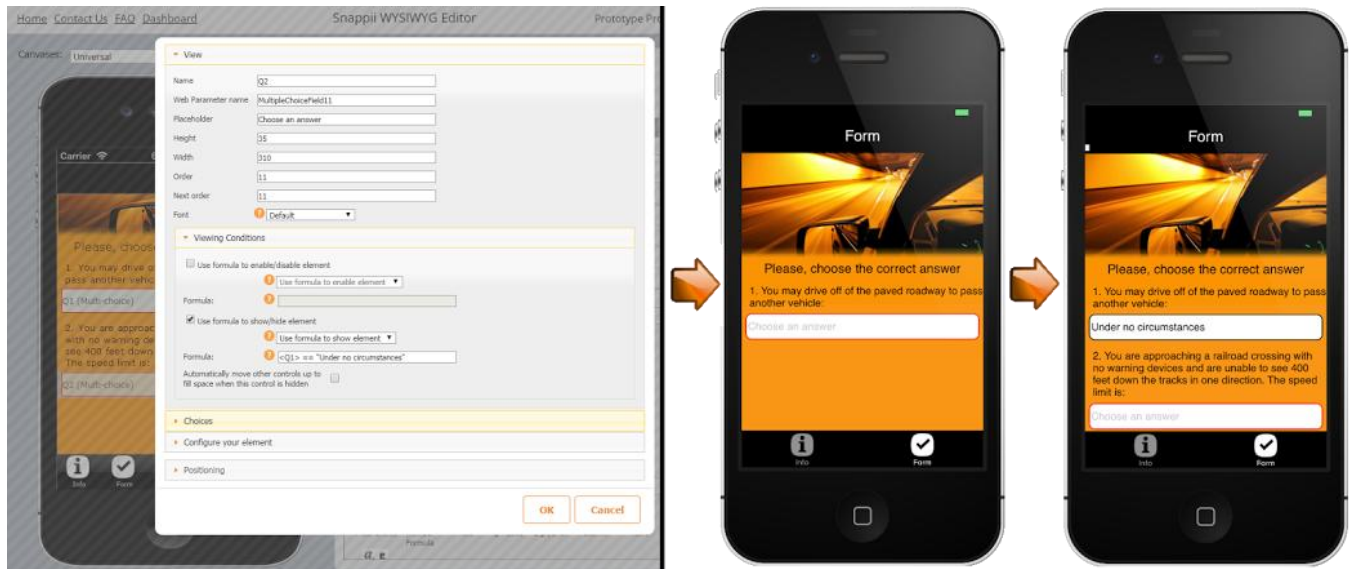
Home Contact Us FAQ Dashboard

Snappii WYSIWYG Editor

Prototype Pr

Canvases: Universal

Carrier

Please, choose

1. You may drive o pass another vehic

Q1 (Multi-choice)

2. You are approac with no warning de see 400 feet down The speed limit is:

Q2 (Multi-choice)

Info

Form

View

Name Q2

Web Parameter name MultipleChoiceField11

Placeholder Choose an answer

Height 35

Width 310

Order 11

Next order 11

Font Default

Viewing Conditions

Use formula to enable/disable element

Use formula to enable element

Formula:

Use formula to show/hide element

Use formula to show element

Formula: <Q1> == "Under no circumstances"

Automatically move other controls up to fill space when this control is hidden

Choices

Configure your element

Positioning

OK

Cancel

Formula

Form

Please, choose the correct answer

1. You may drive off of the paved roadway to pass another vehicle:

Choose an answer

Info

Form

Form

Please, choose the correct answer

1. You may drive off of the paved roadway to pass another vehicle:

Under no circumstances

2. You are approaching a railroad crossing with no warning devices and are unable to see 400 feet down the tracks in one direction. The speed limit is:

Choose an answer

Info

Form